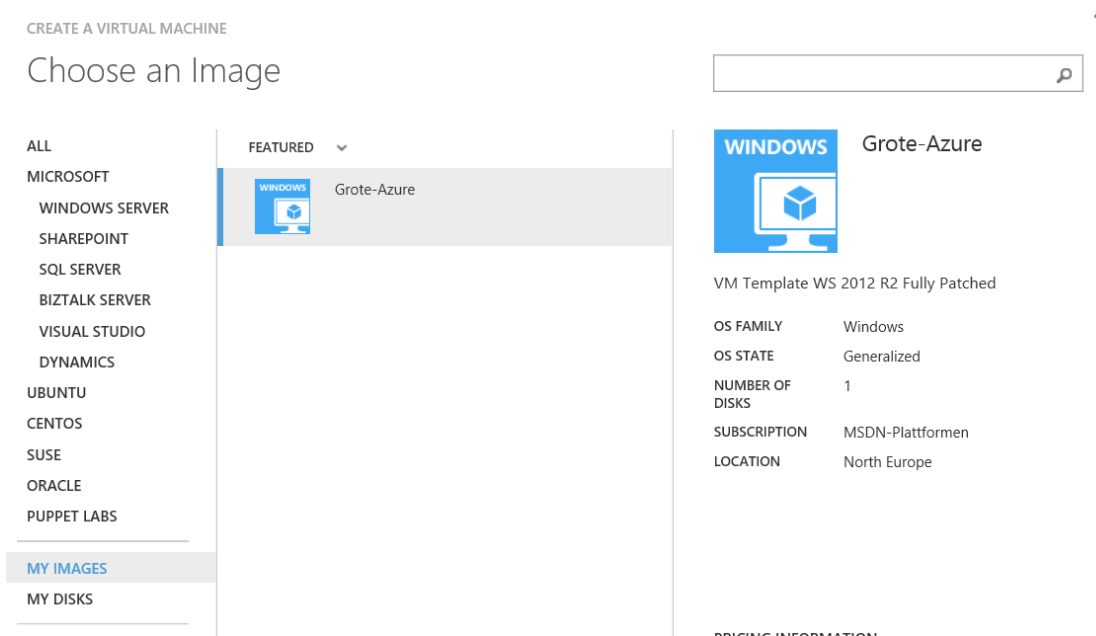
CREATE A VIRTUAL MACHINE

Choose an Image

ALL
MICROSOFT
WINDOWS SERVER
SHAREPOINT
SQL SERVER
BIZTALK SERVER
VISUAL STUDIO
DYNAMICS
UBUNTU
CENTOS
SUSE
ORACLE
PUPPET LABS

MY IMAGES
MY DISKS

FEATURED

WINDOWS
Grote-Azure

WINDOWS
Grote-Azure

VM Template WS 2012 R2 Fully Patched

| | |
|---|---|
| OS FAMILY | Windows |
| OS STATE | Generalized |
| NUMBER OF DISKS | 1 |
| SUBSCRIPTION | MSDN-Plattformen |
| LOCATION | North Europe |

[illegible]